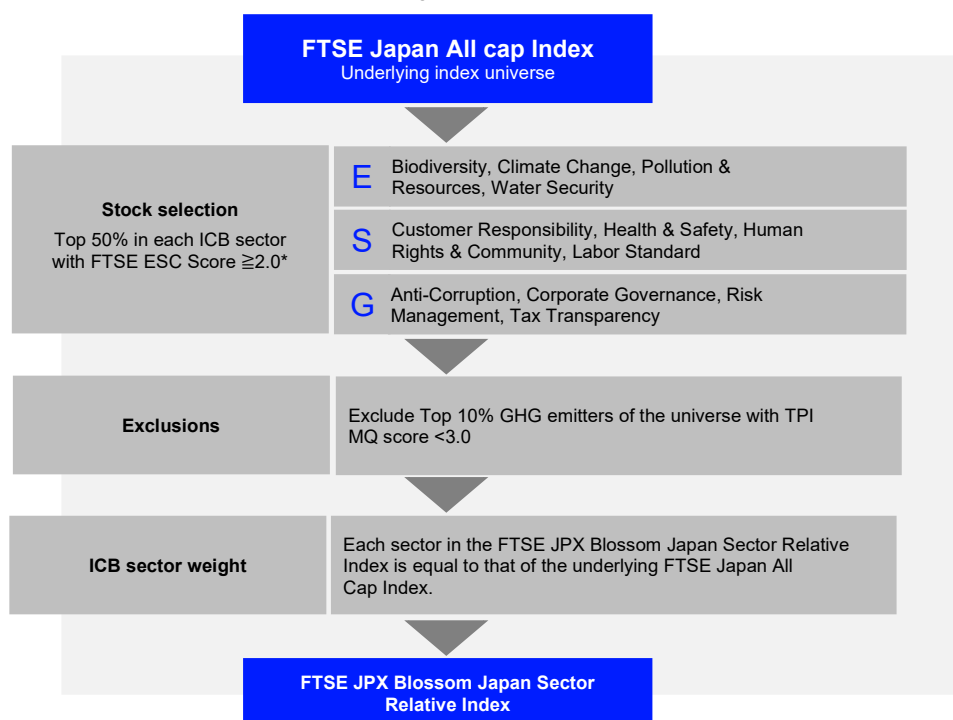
FTSE Japan All cap Index
Underlying index universe

Stock selection
Top 50% in each ICB sector with FTSE ESG Score ≧2.0*

E Biodiversity, Climate Change, Pollution & Resources, Water Security

S Customer Responsibility, Health & Safety, Human Rights & Community, Labor Standard

G Anti-Corruption, Corporate Governance, Risk Management, Tax Transparency

Exclusions

Exclude Top 10% GHG emitters of the universe with TPI MQ score <3.0

ICB sector weight

Each sector in the FTSE JPX Blossom Japan Sector Relative Index is equal to that of the underlying FTSE Japan All Cap Index.

FTSE JPX Blossom Japan Sector Relative Index